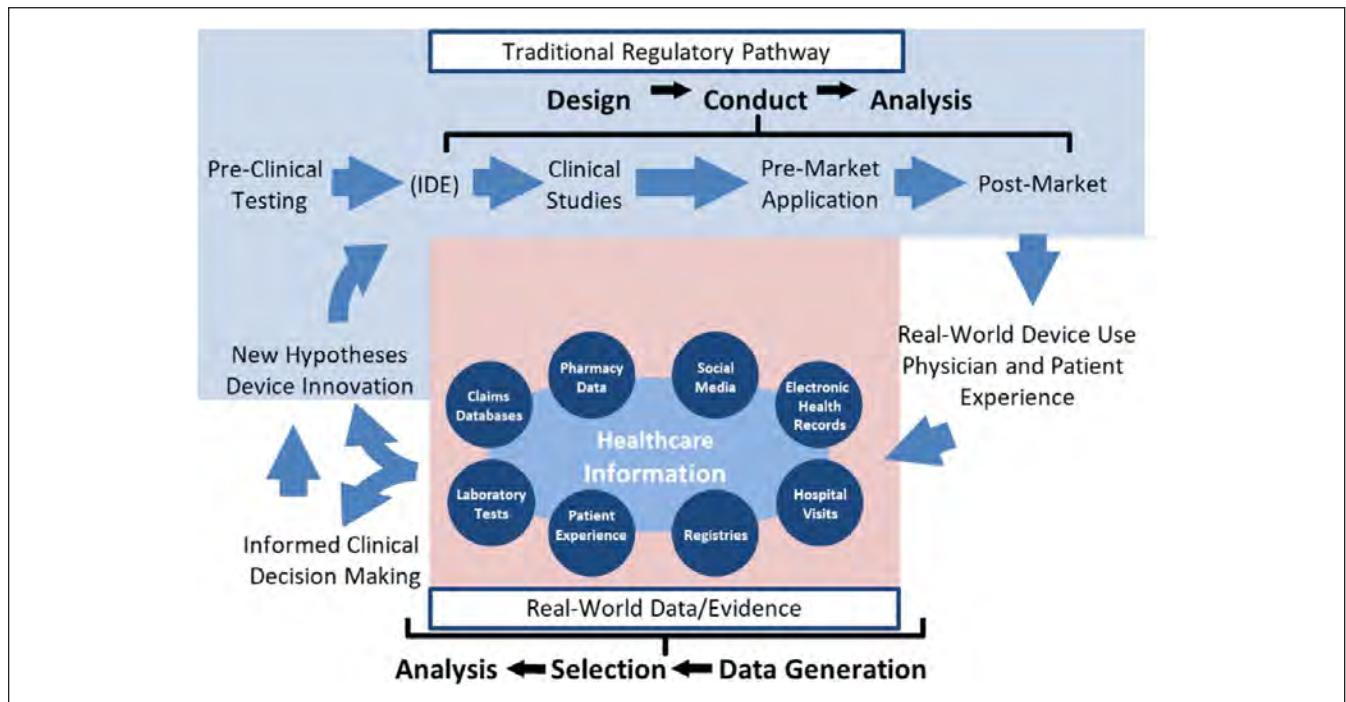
Traditional Regulatory Pathway

Design → Conduct → Analysis

Pre-Clinical Testing

(IDE)

Clinical Studies

Pre-Market Application

Post-Market

Real-World Device Use Physician and Patient Experience

New Hypotheses Device Innovation

Claims Databases

Pharmacy Data

Social Media

Electronic Health Records

Healthcare Information

Laboratory Tests

Patient Experience

Registries

Hospital Visits

Informed Clinical Decision Making

Real-World Data/Evidence

Analysis ← Selection ← Data Generation